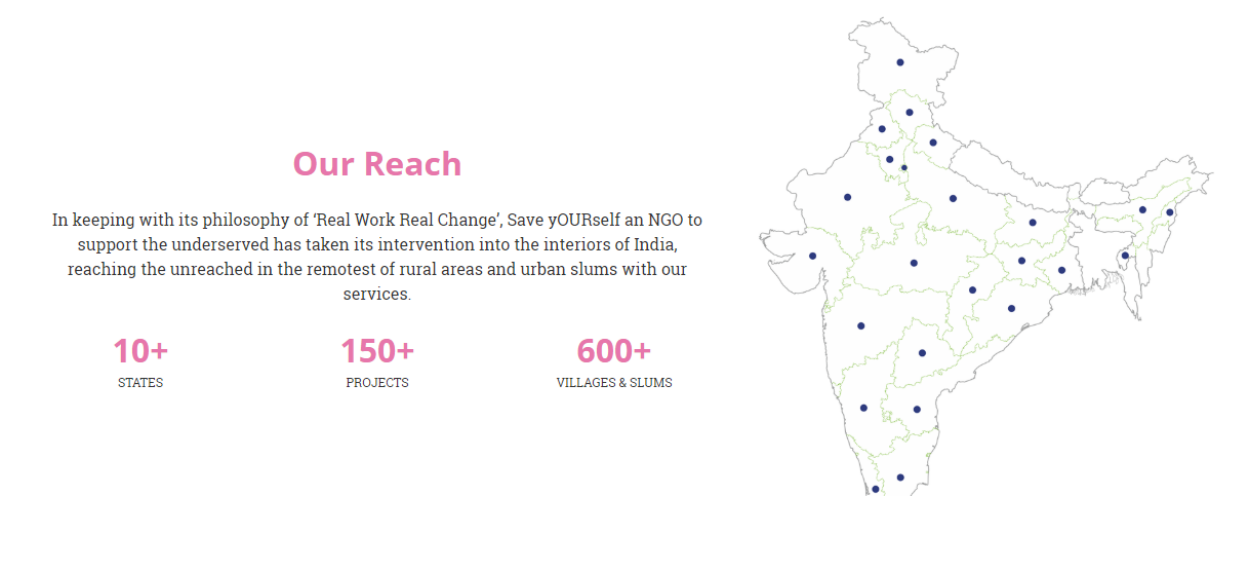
Our Reach

In keeping with its philosophy of ‘Real Work Real Change’, Save yOURself an NGO to support the underserved has taken its intervention into the interiors of India, reaching the unreached in the remotest of rural areas and urban slums with our services.

10+
STATES

150+
PROJECTS

600+
VILLAGES & SLUMS